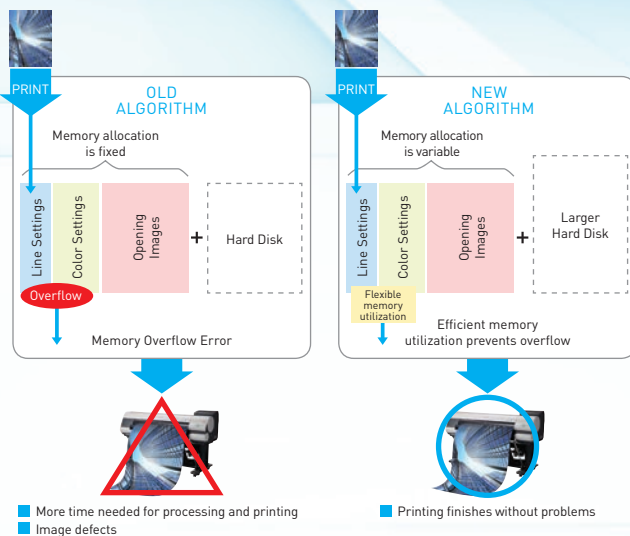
PRINT

OLD ALGORITHM

Memory allocation is fixed

Line Settings

Color Settings

Opening Images

+

Hard Disk

Overflow

Memory Overflow Error

PRINT

NEW ALGORITHM

Memory allocation is variable

Line Settings

Color Settings

Opening Images

+

Larger Hard Disk

Flexible memory utilization

Efficient memory utilization prevents overflow

More time needed for processing and printing

Image defects

Printing finishes without problems